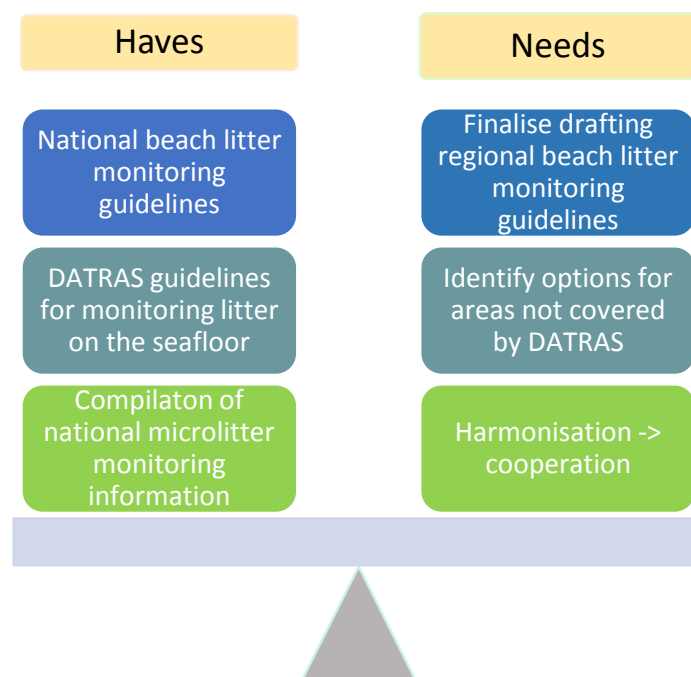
Haves

Needs

National beach litter monitoring guidelines

Finalise drafting regional beach litter monitoring guidelines

DATRAS guidelines for monitoring litter on the seafloor

Identify options for areas not covered by DATRAS

Compilaton of national microlitter monitoring information

Harmonisation -> cooperation